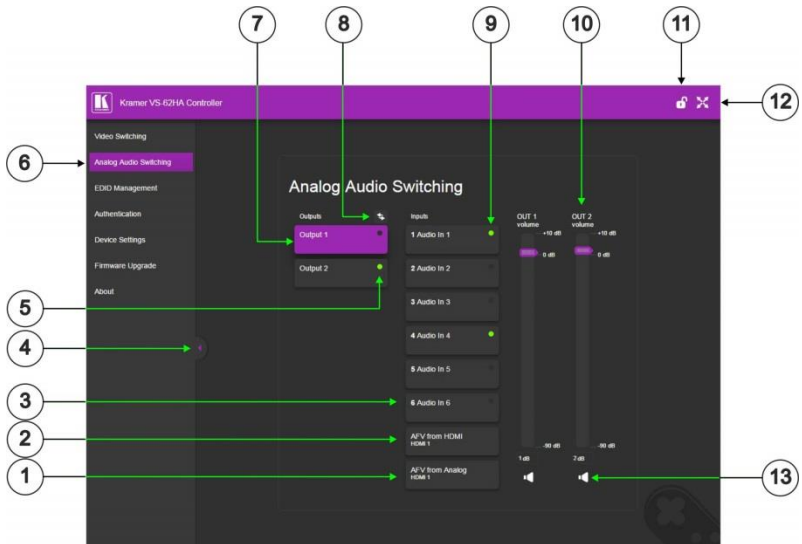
7
8
9
10
11
12
6
5
4
3
2
1
13

K Kramer VS-62HA Controller

Video Switching
Analog Audio Switching
EDID Management
Authentication
Device Settings
Firmware Upgrade
About

Analog Audio Switching

Outputs
Output 1
Output 2

Inputs
1 Audio In 1
2 Audio In 2
3 Audio In 3
4 Audio In 4
5 Audio In 5
6 Audio In 6
AFV from HDMI
HDMI 1
AFV from Analog
HDMI 1

OUT 1 volume
+10 dB
0 dB
-90 dB
1 dB

OUT 2 volume
+10 dB
0 dB
-90 dB
2 dB